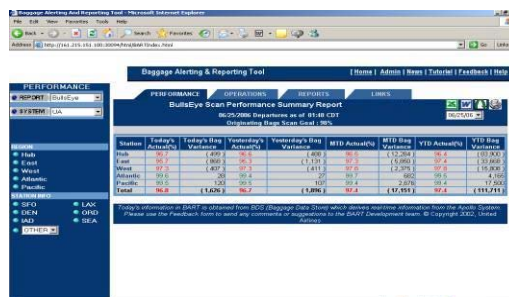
Baggage Alerting and Reporting Tool - Microsoft Internet Explorer

File Edit View Favorites Tools Help

Back Search Favorites

Address http://161.215.151.180:30094/final/BART/index.html

Go Links

Baggage Alerting & Reporting Tool

| Home | Admin | News | Tutorial | Feedback | Help

PERFORMANCE

REPORT BullsEye

SYSTEM UA

PERFORMANCE OPERATIONS REPORTS LINKS

BullsEye Scan Performance Summary Report

06/29/2006 Departures as of 01:48 CDT

Originating Bags Scan Goal : 98%

06/28/06

| Station | Today's Actual(%) | Today's Bag Variance | Yesterday's Actual(%) | Yesterday's Bag Variance | MTD Actual(%) | MTD Bag Variance | YTD Actual(%) | YTD Bag Variance |
|---|---|---|---|---|---|---|---|---|
| Hub | 96.7 | ( 409 ) | 96.3 | ( 408 ) | 96.5 | ( 12,784 ) | 96.4 | ( 93,900 ) |
| East | 95.0 | ( 866 ) | 96.0 | ( 1,131 ) | 97.5 | ( 5,058 ) | 97.4 | ( 33,000 ) |
| West | 97.5 | ( 407 ) | 97.3 | ( 411 ) | 97.8 | ( 2,375 ) | 97.9 | ( 15,808 ) |
| Atlantic | 99.6 | 36 | 99.4 | 27 | 99.7 | 682 | 99.5 | 4,166 |
| Pacific | 99.5 | 120 | 99.5 | 107 | 99.4 | 2,876 | 99.4 | 17,500 |
| Total | 96.8 | ( 1,626 ) | 96.7 | ( 1,816 ) | 97.4 | ( 17,151 ) | 97.4 | ( 111,711 ) |

REGION

Hub

East

West

Atlantic

Pacific

STATION INFO

SFO LAX

DEN ORD

IAD SEA

OTHER

Today's information in BART is obtained from BDS (Baggage Data Store) which derives real-time information from the Apollo System. Please use the Feedback form to send any comments or suggestions to the BART Development team. © Copyright 2002, United Airlines